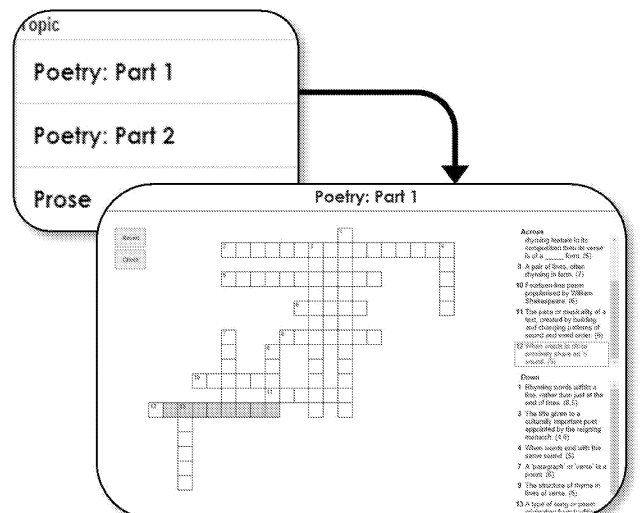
Topic

Poetry: Part 1

Poetry: Part 2

Prose

Poetry: Part 1

Reveal

Check

Across

rhyming feature in its composition than in verse is of a _____ form. (5)

8 A pair of lines, often rhyming in form. (7)

10 Fourteen-line poem popularised by William Shakespeare. (6)

11 The pace or musicality of a text, created by building and changing patterns of sound and word order. (6)

12 When words or series of words share an 'o' sound. (5)

Down

1 Rhyming words within a line, rather than just at the end of lines. (8,5)

3 The title given to a culturally important poet appointed by the reigning monarch. (4,6)

4 When words end with the same sound. (5)

7 A 'paragraph' or 'verse' in a poem. (6)

9 The structure of rhyme in lines of verse. (5)

13 A type of song or poem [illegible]